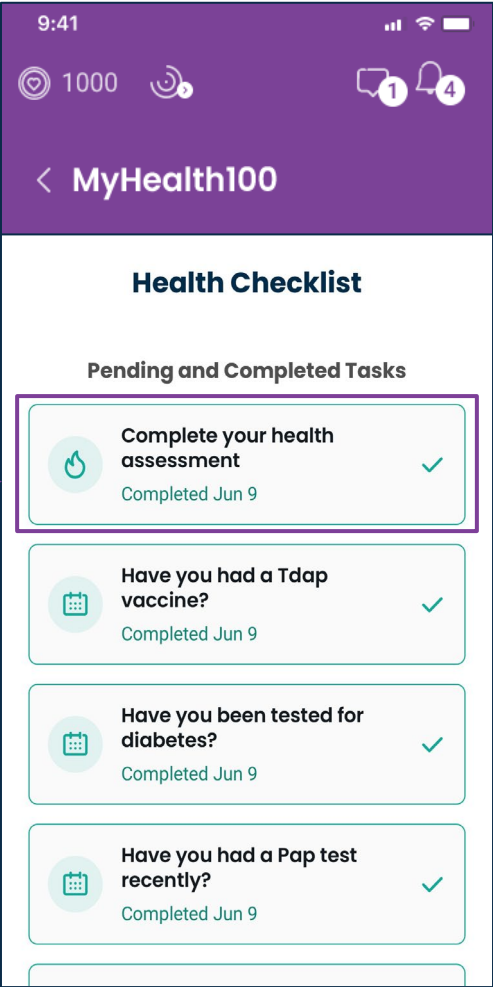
9:41

1000

1

4

< MyHealth100

Health Checklist

Pending and Completed Tasks

Complete your health assessment
Completed Jun 9

Have you had a Tdap vaccine?
Completed Jun 9

Have you been tested for diabetes?
Completed Jun 9

Have you had a Pap test recently?
Completed Jun 9